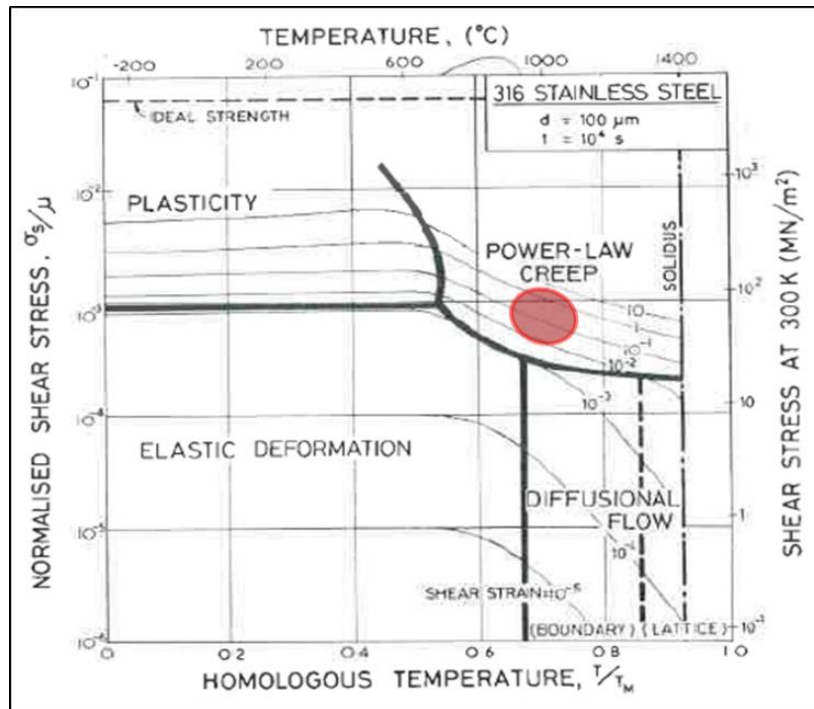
TEMPERATURE, (°C)

-200 200 600 1000 1400

316 STAINLESS STEEL
d = 100 μm
t = $10^4$ s

IDEAL STRENGTH

PLASTICITY

POWER-LAW CREEP

SOLIDUS

10
1
$10^{-1}$
$10^{-2}$
$10^{-3}$
$10^{-4}$

ELASTIC DEFORMATION

DIFFUSIONAL FLOW

SHEAR STRAIN RATE $10^{-5}$

(BOUNDARY) (LATTICE)

$10^{-1}$
$10^{-2}$
$10^{-3}$
$10^{-4}$
$10^{-5}$
$10^{-6}$

NORMALISED SHEAR STRESS, $\sigma_s/\mu$

$10^3$
$10^2$
10
1
$10^{-1}$

SHEAR STRESS AT 300 K ($MN/m^2$)

0 0.2 0.4 0.6 0.8 1.0

HOMOLOGOUS TEMPERATURE, $T/T_M$